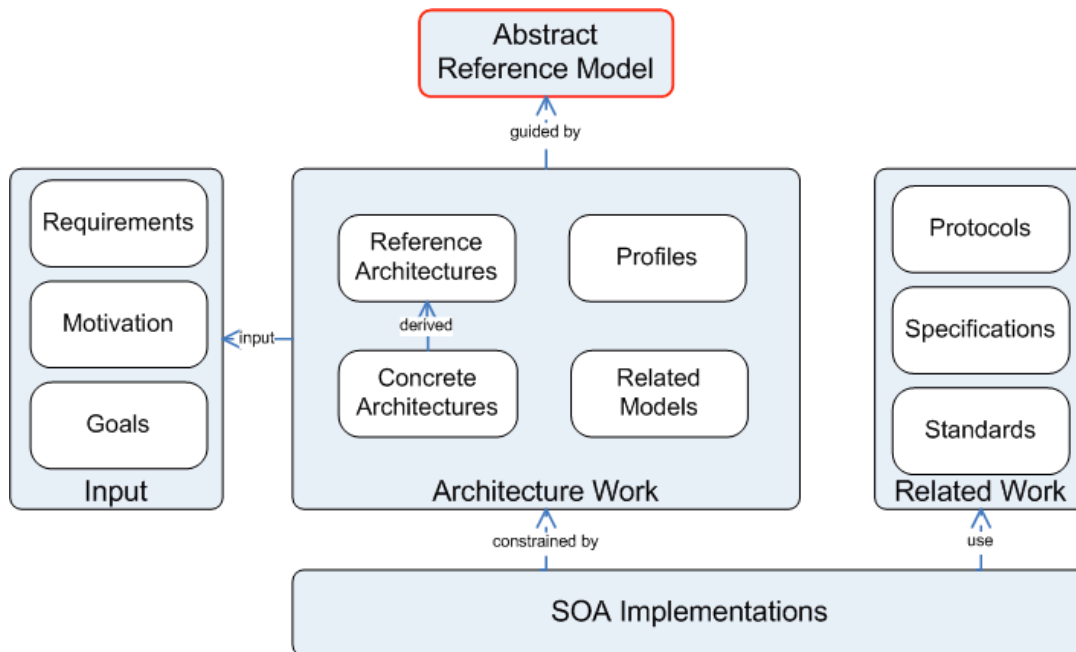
Abstract
Reference Model

guided by

Requirements

Motivation

Goals

Input

input

Reference Architectures

derived

Concrete Architectures

Profiles

Related Models

Architecture Work

Protocols

Specifications

Standards

Related Work

constrained by

use

SOA Implementations